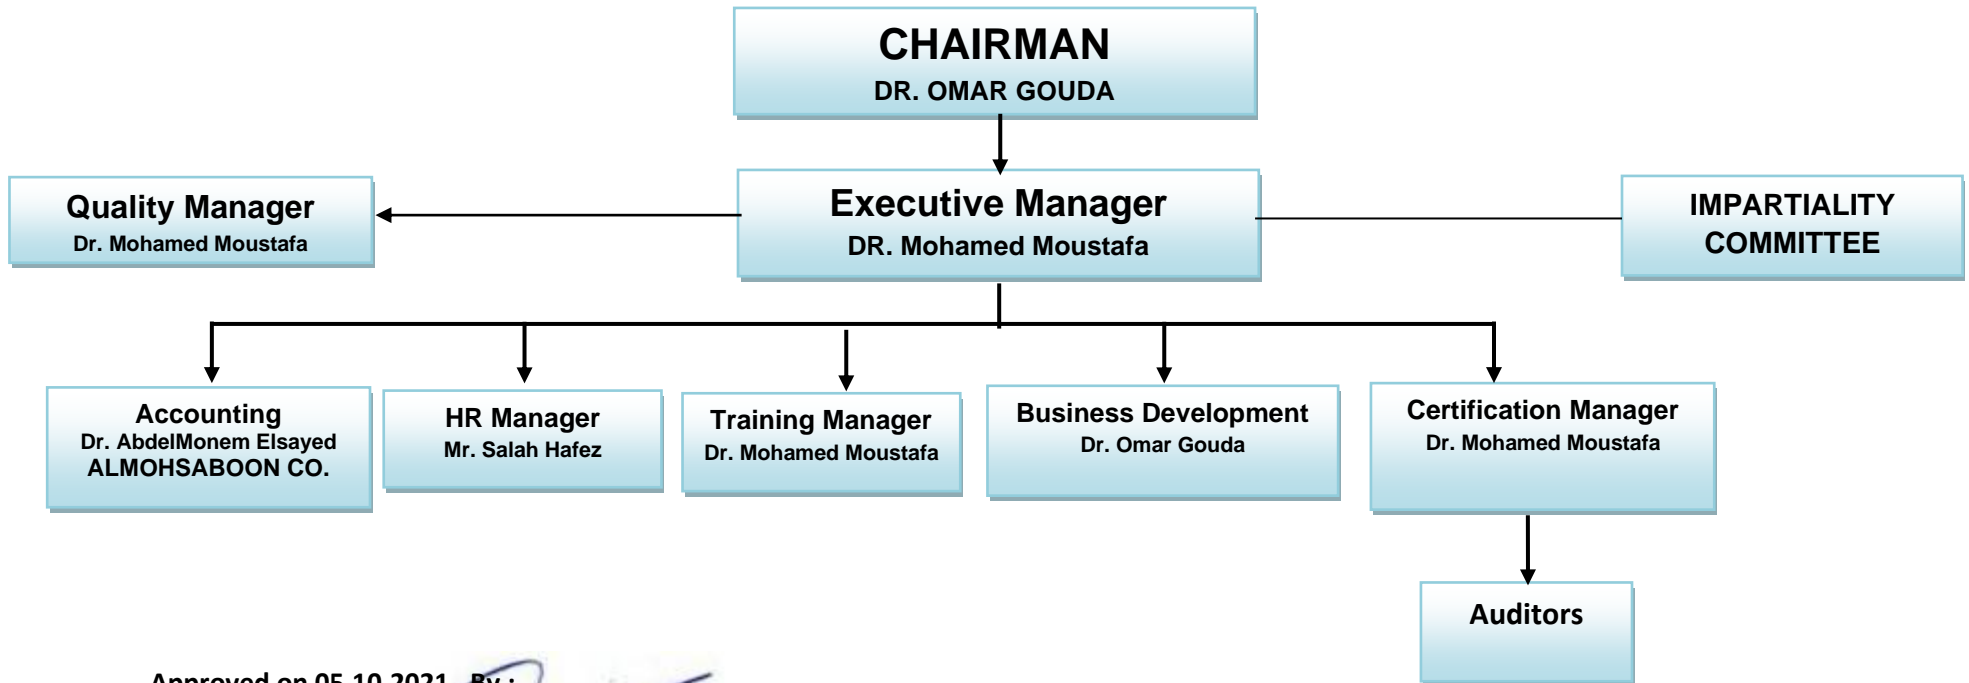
CHAIRMAN
DR. OMAR GOUDA

Quality Manager
Dr. Mohamed Moustafa

Executive Manager
DR. Mohamed Moustafa

IMPARTIALITY COMMITTEE

Accounting
Dr. AbdelMonem Elsayed
ALMOHSABOON CO.

HR Manager
Mr. Salah Hafez

Training Manager
Dr. Mohamed Moustafa

Business Development
Dr. Omar Gouda

Certification Manager
Dr. Mohamed Moustafa

Auditors

Approved on 05-10-2021 By :